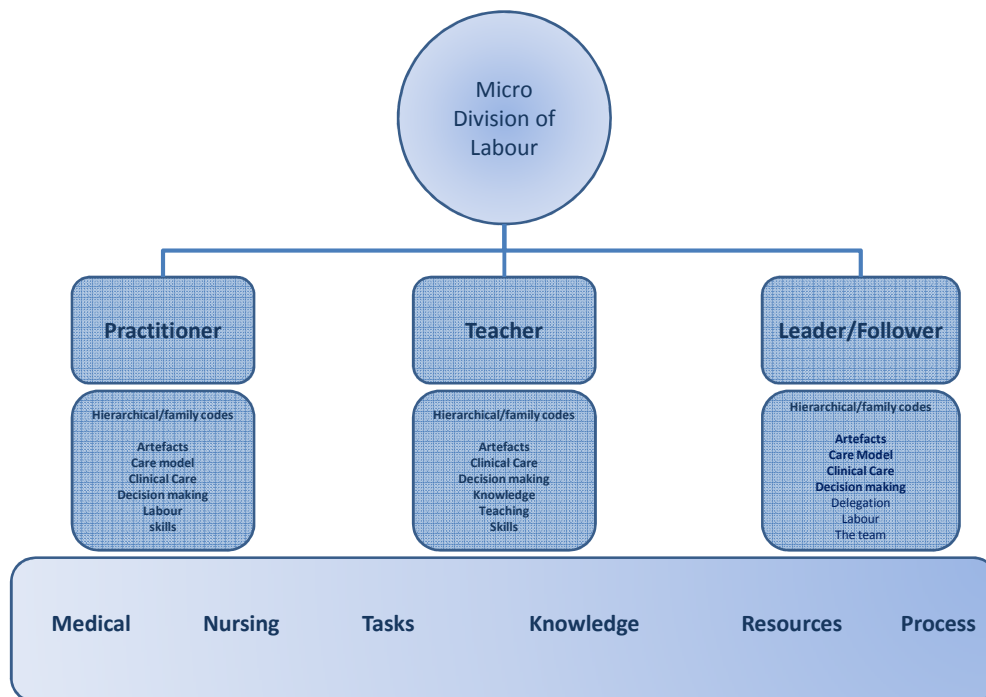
Micro Division of Labour

Practitioner

Hierarchical/family codes

Artefacts
Care model
Clinical Care
Decision making
Labour
skills

Teacher

Hierarchical/family codes

Artefacts
Clinical Care
Decision making
Knowledge
Teaching
Skills

Leader/Follower

Hierarchical/family codes

Artefacts
Care Model
Clinical Care
Decision making
Delegation
Labour
The team

Medical Nursing Tasks Knowledge Resources Process